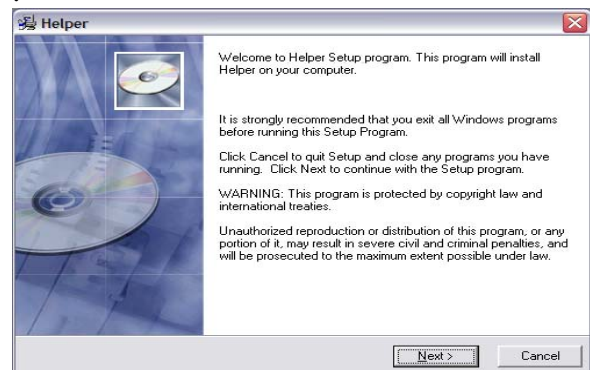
Helper

Welcome to Helper Setup program. This program will install Helper on your computer.

It is strongly recommended that you exit all Windows programs before running this Setup Program.

Click Cancel to quit Setup and close any programs you have running. Click Next to continue with the Setup program.

WARNING: This program is protected by copyright law and international treaties.

Unauthorized reproduction or distribution of this program, or any portion of it, may result in severe civil and criminal penalties, and will be prosecuted to the maximum extent possible under law.

Next >

Cancel